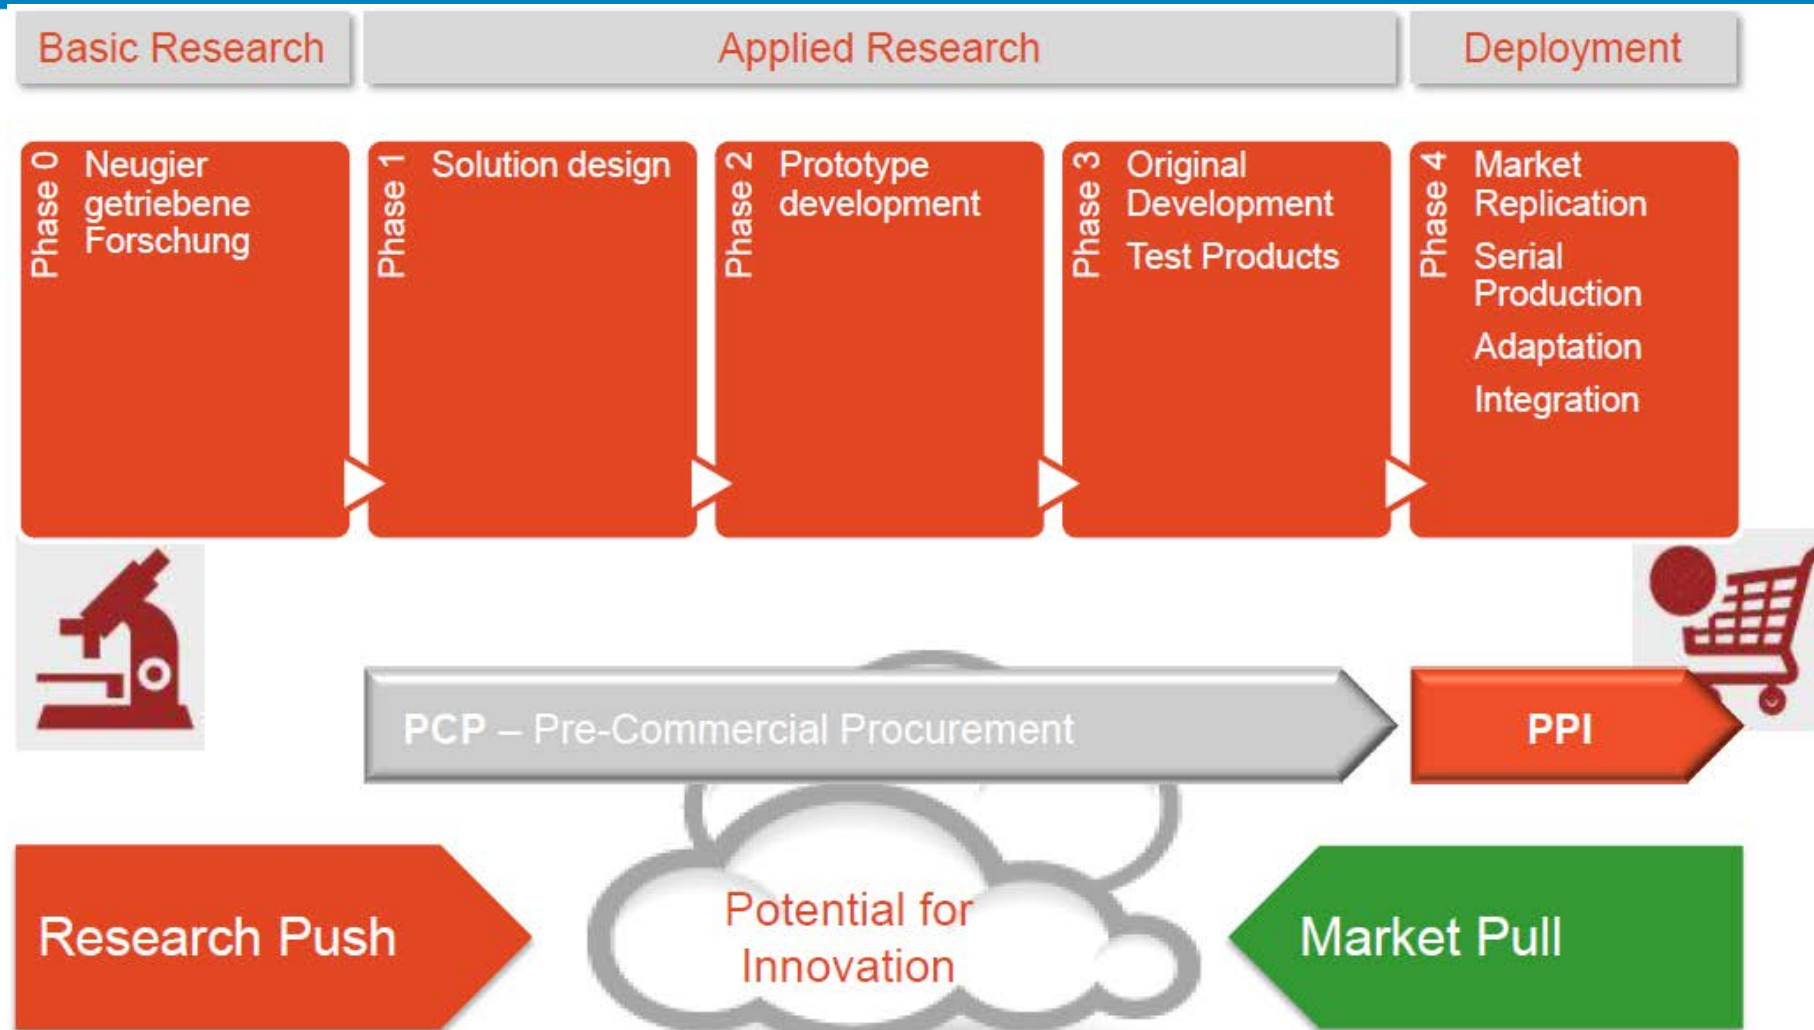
Basic Research

Applied Research

Deployment

Phase 0
Neugier getriebene Forschung

Phase 1
Solution design

Phase 2
Prototype development

Phase 3
Original Development

Test Products

Phase 4
Market Replication

Serial Production

Adaptation

Integration

PCP – Pre-Commercial Procurement

PPI

Research Push

Potential for Innovation

Market Pull